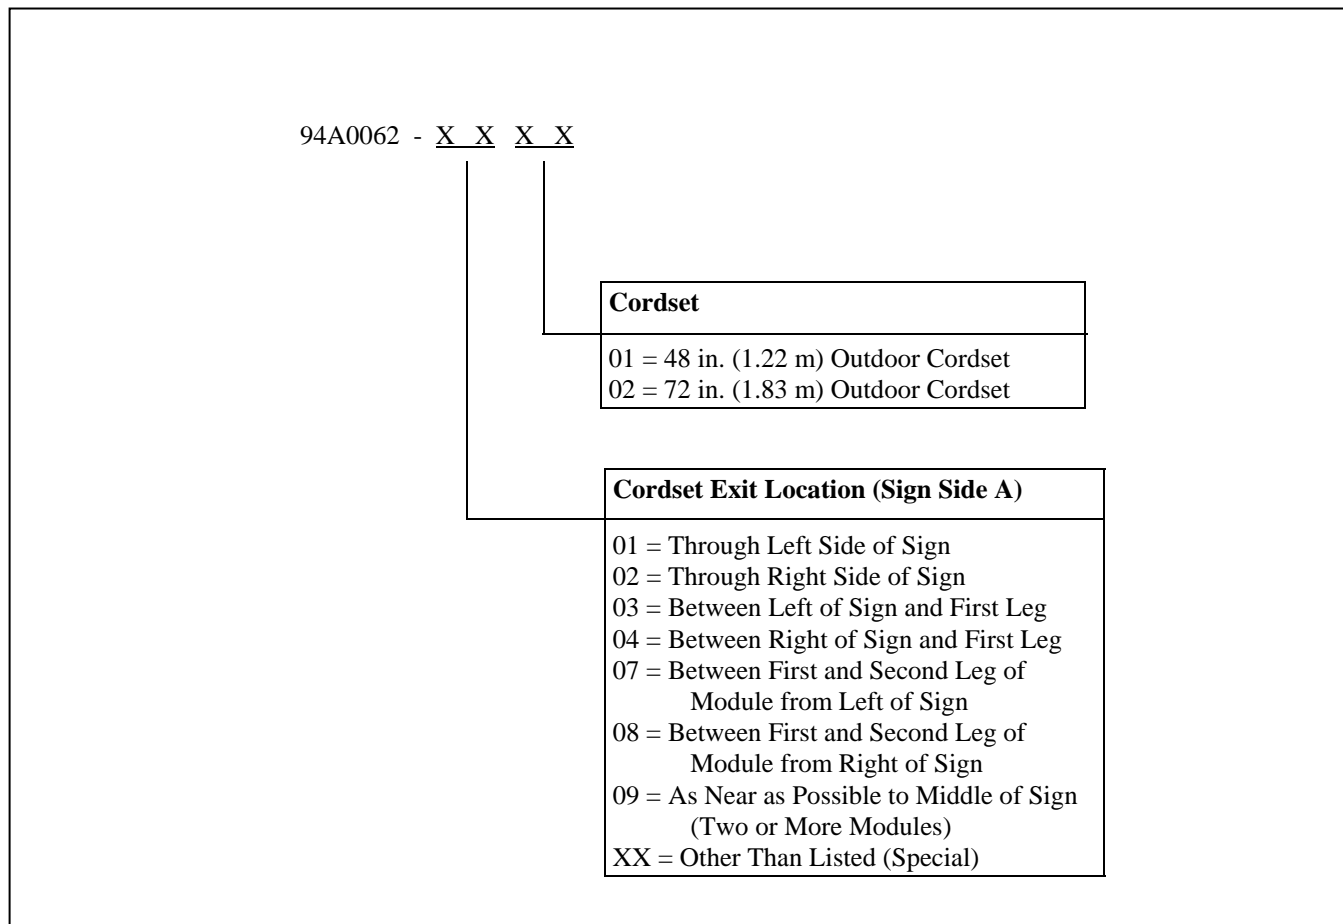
94A0062 - X X X X

**Cordset**

01 = 48 in. (1.22 m) Outdoor Cordset
02 = 72 in. (1.83 m) Outdoor Cordset

**Cordset Exit Location (Sign Side A)**

01 = Through Left Side of Sign
02 = Through Right Side of Sign
03 = Between Left of Sign and First Leg
04 = Between Right of Sign and First Leg
07 = Between First and Second Leg of Module from Left of Sign
08 = Between First and Second Leg of Module from Right of Sign
09 = As Near as Possible to Middle of Sign (Two or More Modules)
XX = Other Than Listed (Special)